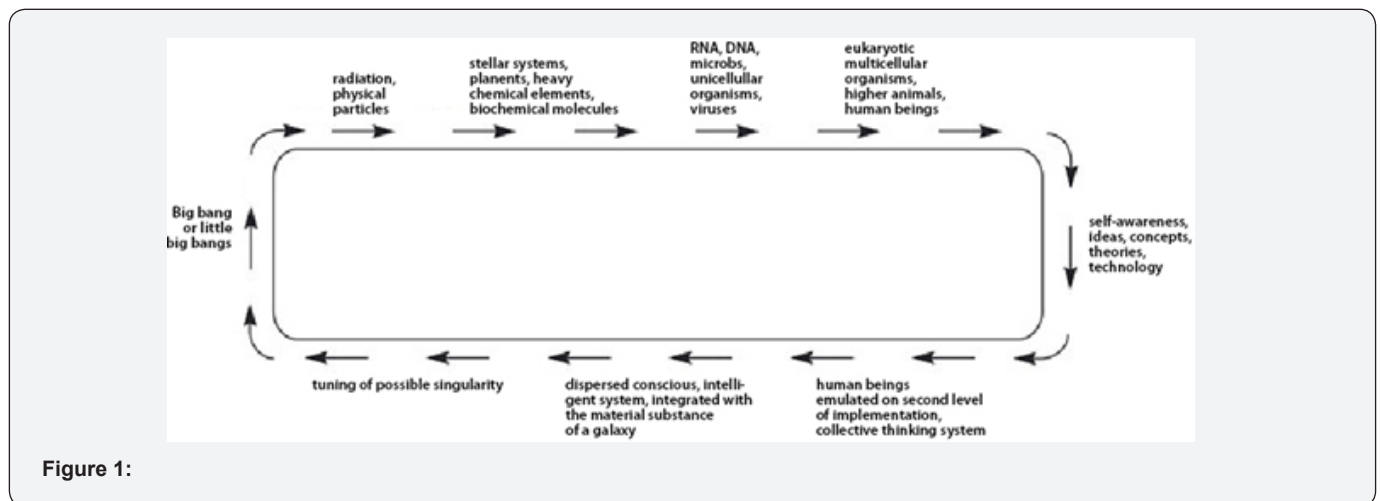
radiation, physical particles

stellar systems, planents, heavy chemical elements, biochemical molecules

RNA, DNA, microbs, unicellullar organisms, viruses

eukaryotic multicellular organisms, higher animals, human beings

Big bang or little big bangs

self-awareness, ideas, concepts, theories, technology

tuning of possible singularity

dispersed conscious, intelligent system, integrated with the material substance of a galaxy

human beings emulated on second level of implementation, collective thinking system

Figure 1: